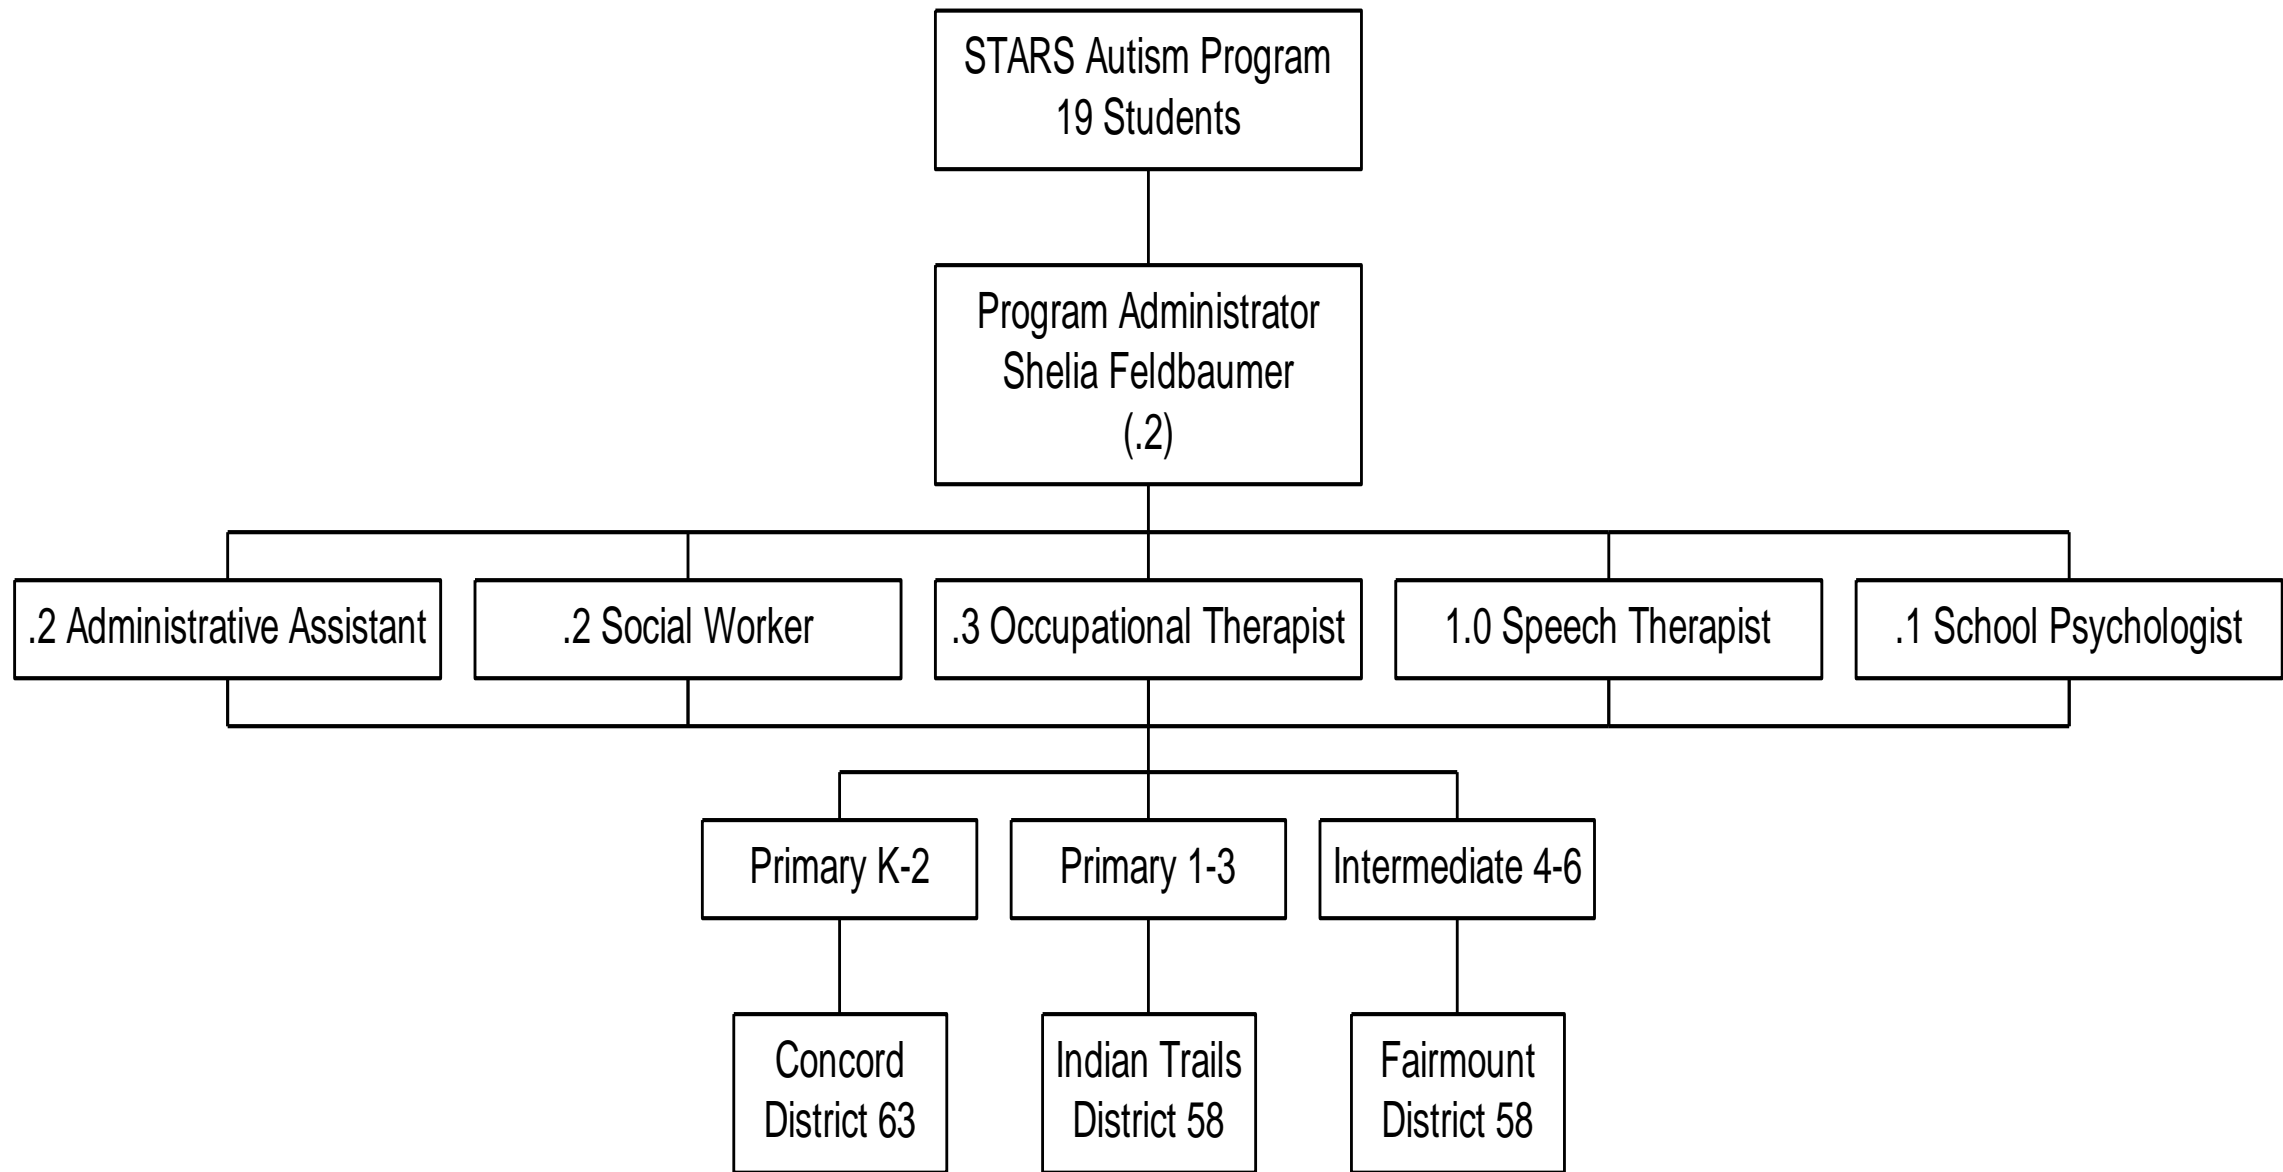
STARS Autism Program
19 Students

Program Administrator
Shelia Feldbaumer
(.2)

.2 Administrative Assistant

.2 Social Worker

.3 Occupational Therapist

1.0 Speech Therapist

.1 School Psychologist

Primary K-2

Primary 1-3

Intermediate 4-6

Concord
District 63

Indian Trails
District 58

Fairmount
District 58